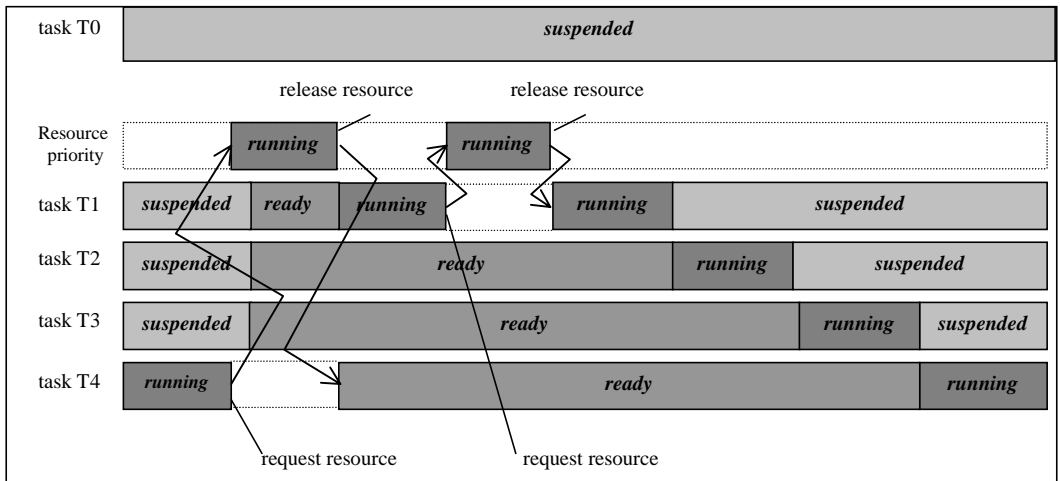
task T0 | suspended

release resource | release resource

Resource priority | running | running

task T1 | suspended | ready | running | running | suspended

task T2 | suspended | ready | running | suspended

task T3 | suspended | ready | running | suspended

task T4 | running | ready | running

request resource | request resource